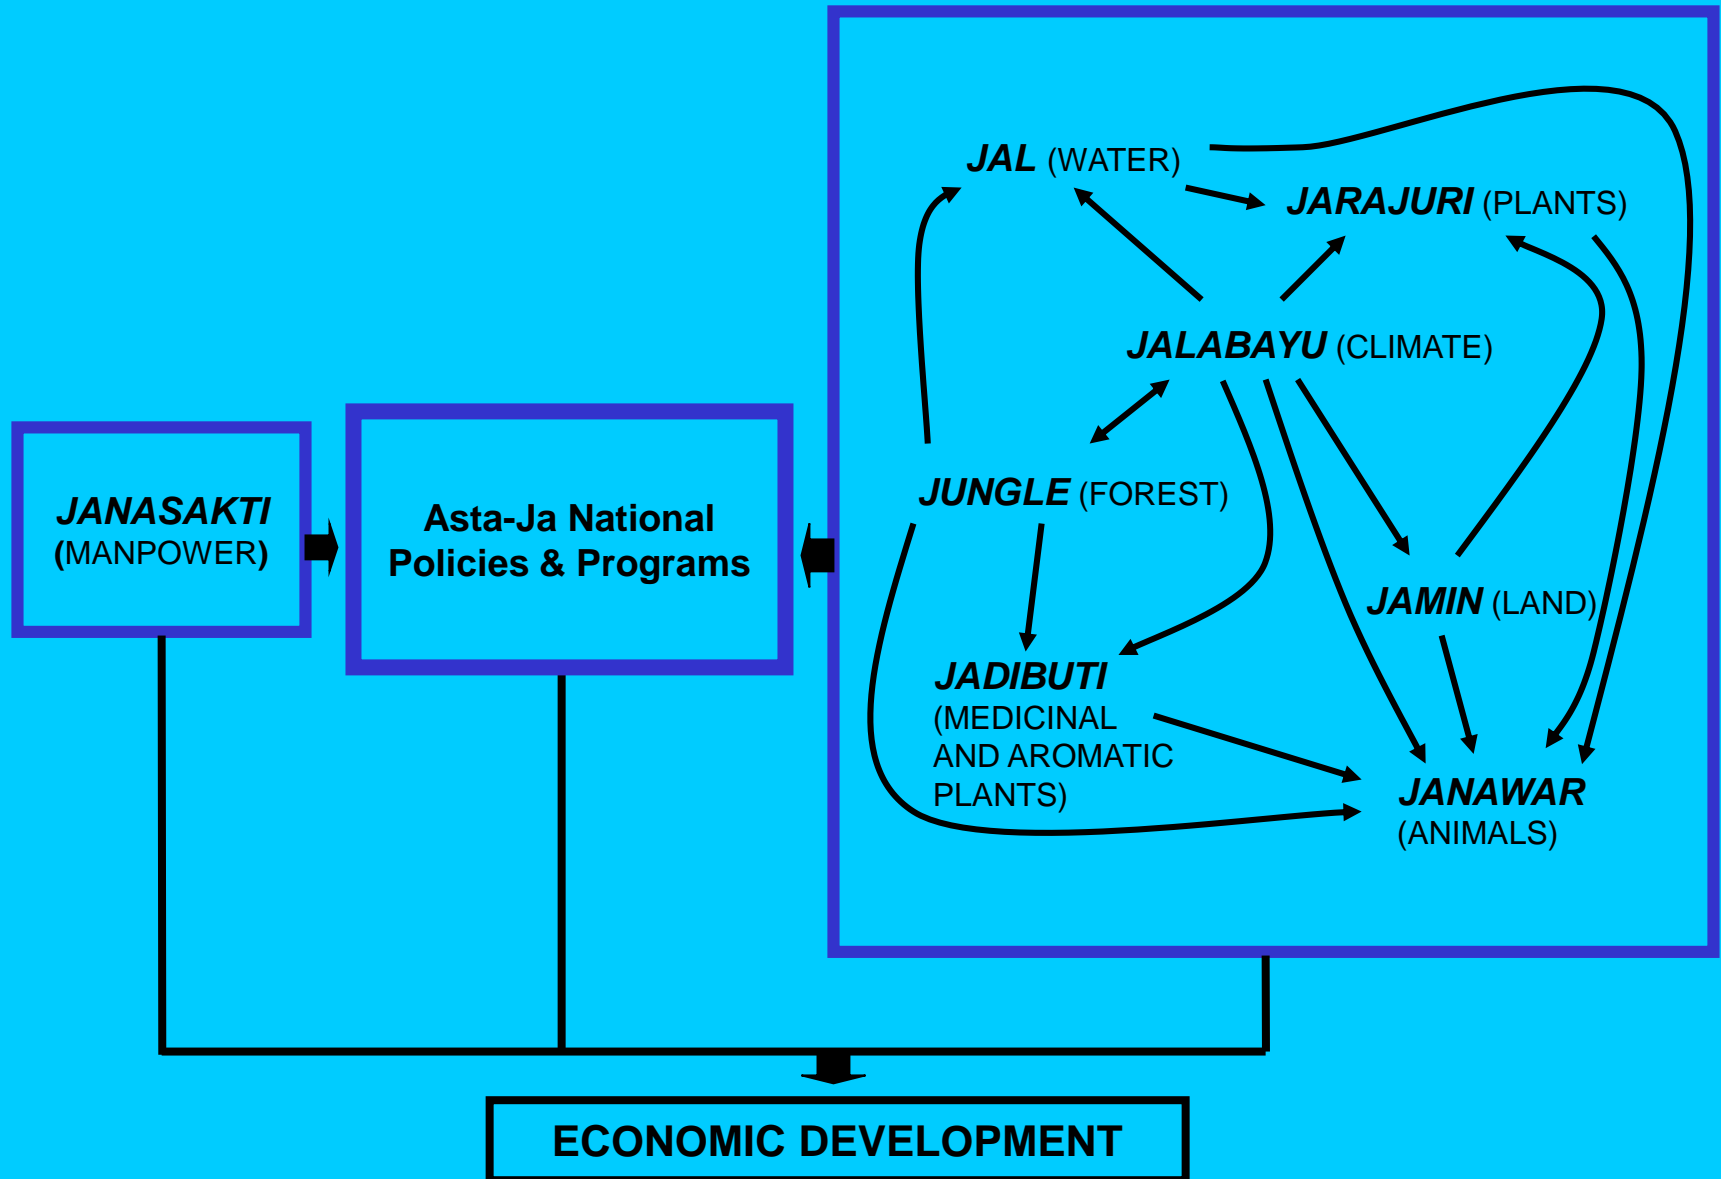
JANASAKTI
(MANPOWER)

Asta-Ja National Policies & Programs

JAL (WATER)

JARAJURI (PLANTS)

JALABAYU (CLIMATE)

JUNGLE (FOREST)

JAMIN (LAND)

JADIBUTI
(MEDICINAL AND AROMATIC PLANTS)

JANAWAR
(ANIMALS)

ECONOMIC DEVELOPMENT